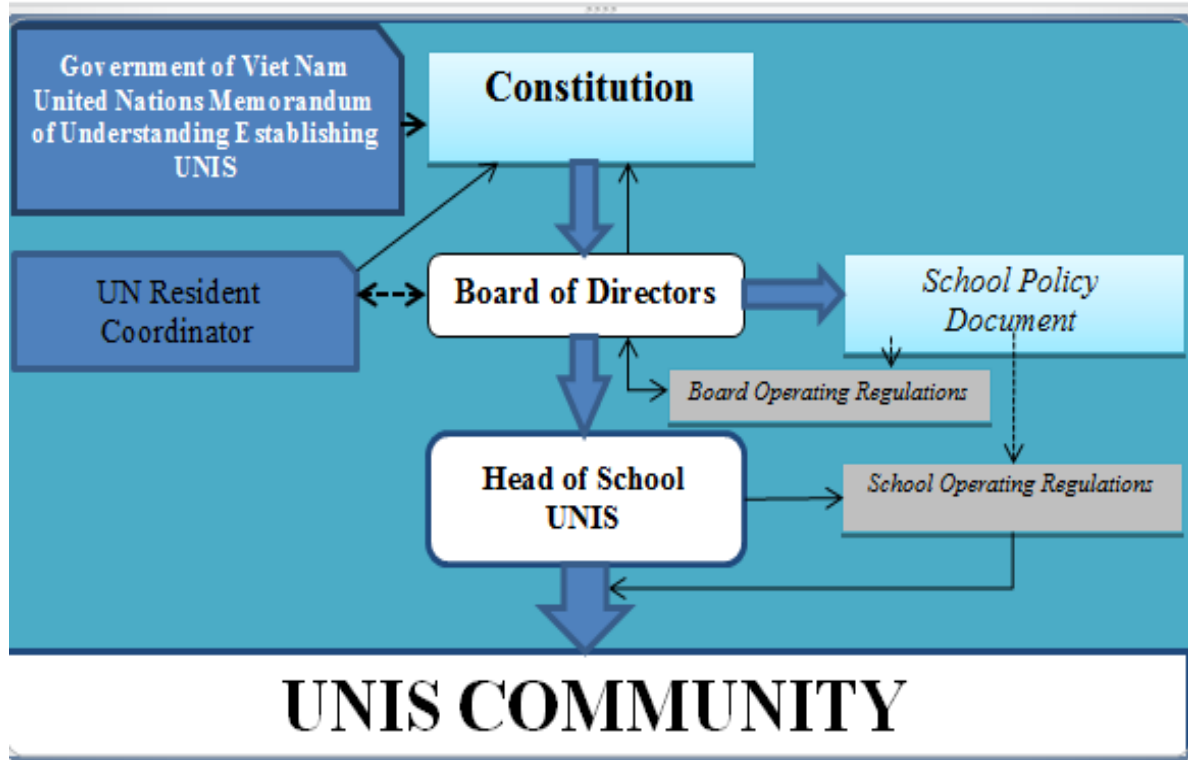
Government of Viet Nam United Nations Memorandum of Understanding Establishing UNIS

Constitution

UN Resident Coordinator

Board of Directors

School Policy Document

Board Operating Regulations

Head of School UNIS

School Operating Regulations

UNIS COMMUNITY